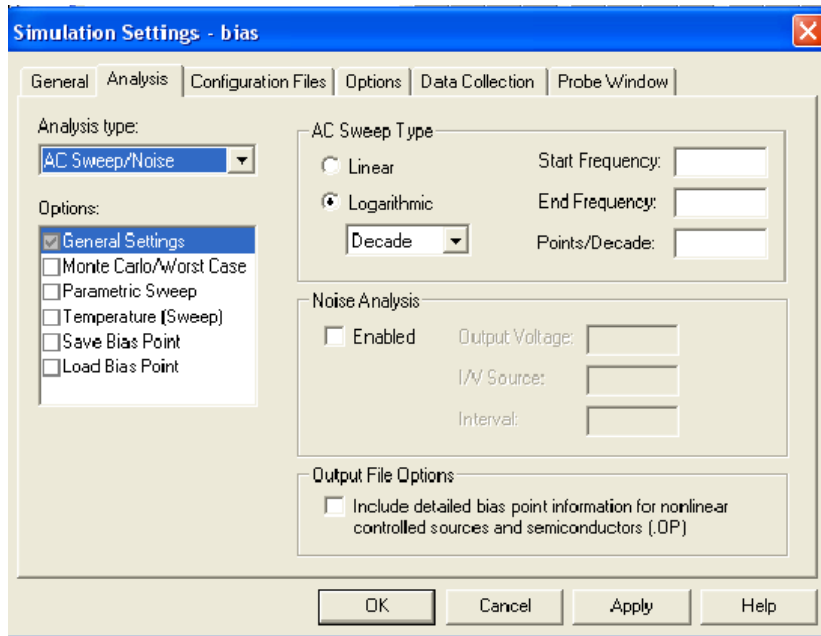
Simulation Settings - bias

General | Analysis | Configuration Files | Options | Data Collection | Probe Window

Analysis type:
AC Sweep/Noise

Options:
General Settings
Monte Carlo/Worst Case
Parametric Sweep
Temperature (Sweep)
Save Bias Point
Load Bias Point

AC Sweep Type
Linear
Logarithmic
Decade
Start Frequency:
End Frequency:
Points/Decade:

Noise Analysis
Enabled
Output Voltage:
I/V Source:
Interval:

Output File Options
Include detailed bias point information for nonlinear controlled sources and semiconductors (.OP)

OK | Cancel | Apply | Help